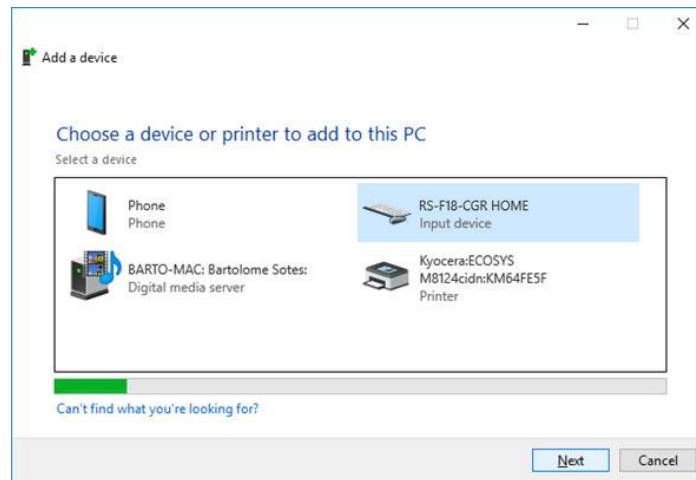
Add a device

Choose a device or printer to add to this PC

Select a device

Phone
Phone

RS-F18-CGR HOME
Input device

BARTO-MAC: Bartolome Sotes:
Digital media server

Kyocera:ECOSYS M8124cidn:KM64FE5F
Printer

Can't find what you're looking for?

Next

Cancel